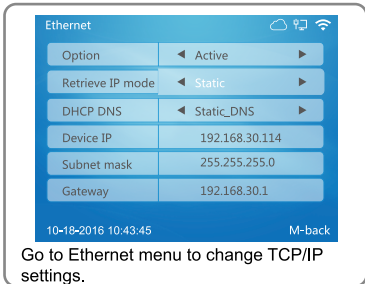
Ethernet

| Option | ◄ Active ► |
|---|---|
| Retrieve IP mode | ◄ Static ► |
| DHCP DNS | ◄ Static_DNS ► |
| Device IP | 192.168.30.114 |
| Subnet mask | 255.255.255.0 |
| Gateway | 192.168.30.1 |

10-18-2016 10:43:45 M-back

Go to Ethernet menu to change TCP/IP settings.